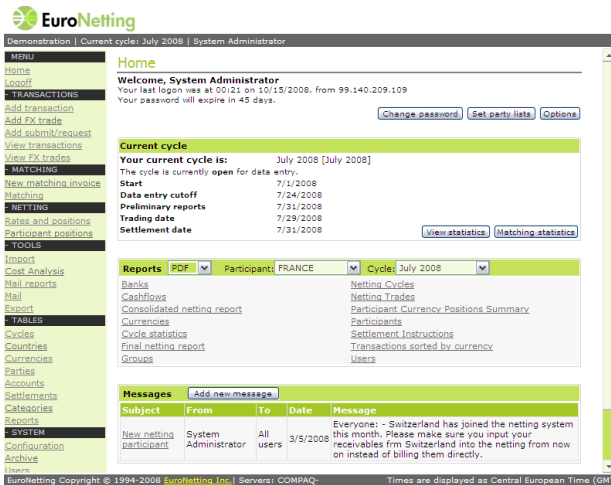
EuroNetting

Demonstration | Current cycle: July 2008 | System Administrator

MENU
Home
Logoff
- TRANSACTIONS
Add transaction
Add FX trade
Add submit/request
View transactions
View FX trades
- MATCHING
New matching invoice
Matching
- NETTING
Rates and positions
Participant positions
- TOOLS
Import
Cost Analysis
Mail reports
Mail
Export
- TABLES
Cycles
Countries
Currencies
Parties
Accounts
Settlements
Categories
Reports
- SYSTEM
Configuration
Archive
Users

Home

Welcome, System Administrator
Your last logon was at 00:21 on 10/15/2008, from 99.140.209.109
Your password will expire in 45 days.

Change password | Set party lists | Options

Current cycle

| Your current cycle is: | July 2008 [July 2008] |
|---|---|
| The cycle is currently open for data entry. | |
| Start | 7/1/2008 |
| Data entry cutoff | 7/24/2008 |
| Preliminary reports | 7/31/2008 |
| Trading date | 7/29/2008 |
| Settlement date | 7/31/2008 |

View statistics | Matching statistics

Reports PDF Participant: FRANCE Cycle: July 2008

Banks
Cashflows
Consolidated netting report
Currencies
Cycle statistics
Final netting report
Groups

Netting Cycles
Netting Trades
Participant Currency Positions Summary
Participants
Settlement Instructions
Transactions sorted by currency
Users

Messages Add new message

| Subject | From | To | Date | Message |
|---|---|---|---|---|
| New netting participant | System Administrator | All users | 3/5/2008 | Everyone: - Switzerland has joined the netting system this month. Please make sure you input your receivables frm Switzerland into the netting from now on instead of billing them directly. |

EuroNetting Copyright © 1994-2008 EuroNetting Inc. | Servers: COMPAQ- Times are displayed as Central European Time (GMT